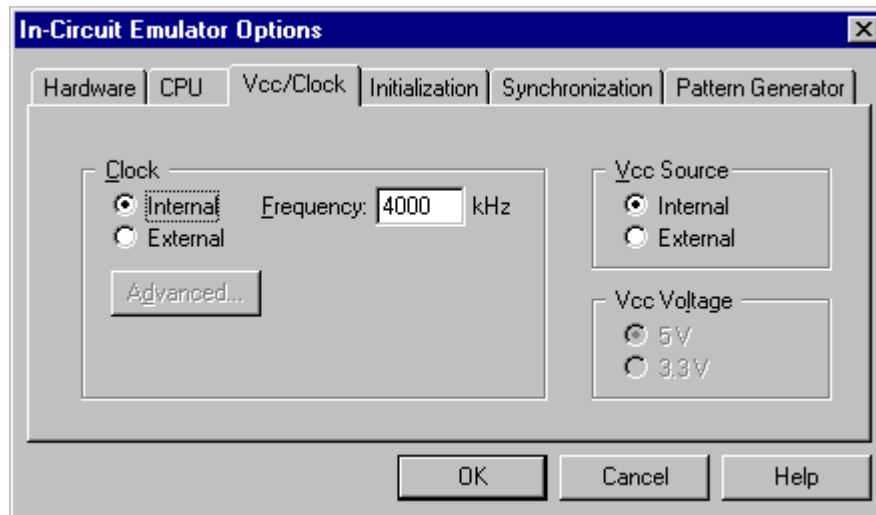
In-Circuit Emulator Options

Hardware
CPU
Vcc/Clock
Initialization
Synchronization
Pattern Generator

Clock
Internal
External
Frequency: 4000 kHz
Advanced...

Vcc Source
Internal
External

Vcc Voltage
5V
3.3V

OK
Cancel
Help